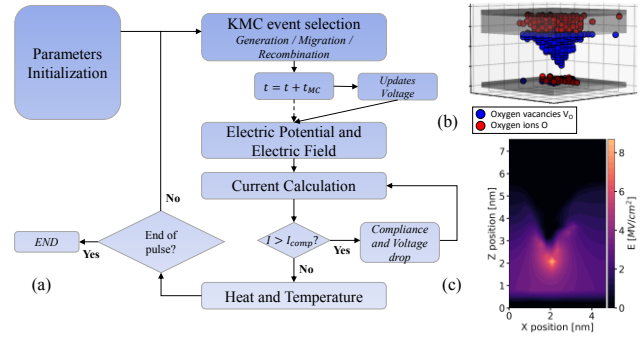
Parameters Initialization

KMC event selection
Generation / Migration / Recombination

$t = t + t_{MC}$

Updates Voltage

Electric Potential and Electric Field

Current Calculation

No

End of pulse?

$I > I_{comp}$?

Yes

Compliance and Voltage drop

END

Yes

No

Heat and Temperature

(a)

(b)

Oxygen vacancies $V_O$
Oxygen ions O

(c)

Z position [nm]
7
6
5
4
3
2
1
0

X position [nm]
0
2
4

E $[MV/cm^2]$
8
6
4
2
0